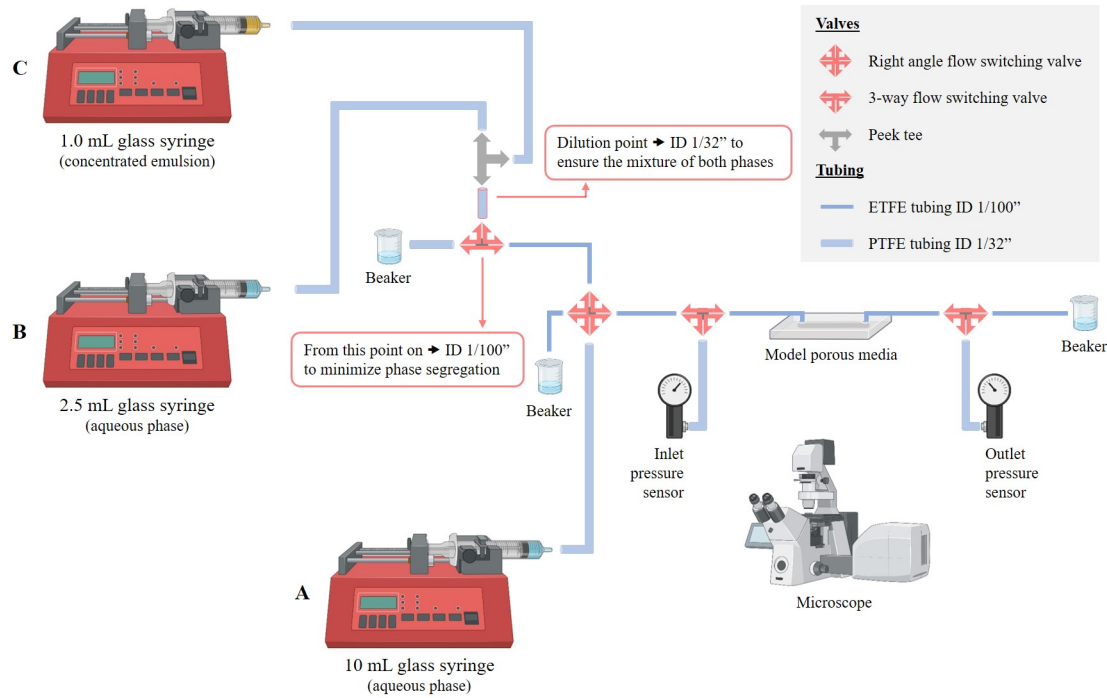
C

1.0 mL glass syringe
(concentrated emulsion)

B

2.5 mL glass syringe
(aqueous phase)

A

10 mL glass syringe
(aqueous phase)

Valves

Right angle flow switching valve

3-way flow switching valve

Peek tee

Tubing

ETFE tubing ID 1/100”

PTFE tubing ID 1/32”

Dilution point ➜ ID 1/32” to ensure the mixture of both phases

Beaker

From this point on ➜ ID 1/100” to minimize phase segregation

Beaker

Model porous media

Beaker

Inlet pressure sensor

Outlet pressure sensor

Microscope